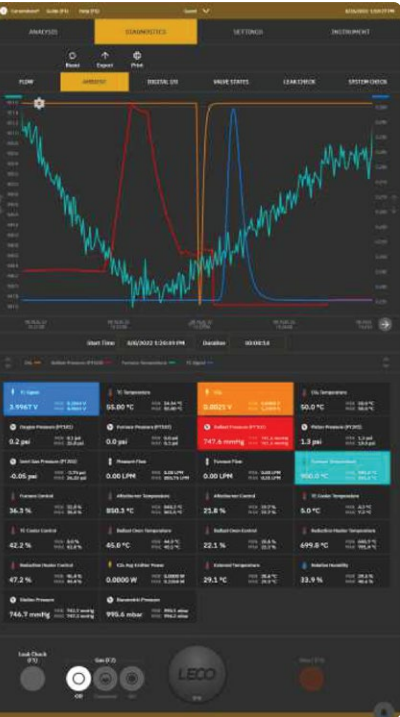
ANALYSIS | DIAGNOSTICS | SETTINGS | INSTRUMENT

Reset | Export | Print

FLOW | AMBIENT | DIGITAL I/O | VALVE STATES | LEAK CHECK | SYSTEM CHECK

Start Time 8/8/2022 1:20:09 PM | Duration 00:04:54

TC Signal
3.9967 V

TC Temperature
55.00 °C

CO₂
0.0021 V

CO₂ Temperature
50.0 °C

Oxygen Pressure (PT302)
0.2 psi

Furnace Pressure (PT307)
0.0 psi

Ballast Pressure (PT303)
747.6 mmHg

Water Pressure (PT301)
1.3 psi

Seal Gas Pressure (PT305)
-0.05 psi

Pressure Flow
0.00 LPM

Furnace Flow
0.00 LPM

Furnace Temperature
900.0 °C

Furnace Control
36.3 %

Afterburner Temperature
850.3 °C

Afterburner Control
21.8 %

TC Cooler Temperature
5.0 °C

TC Cooler Control
42.2 %

Ballast Oven Temperature
45.0 °C

Ballast Oven Control
22.1 %

Reduction Heater Temperature
699.8 °C

Reduction Heater Control
47.2 %

CO₂ Avg Emitter Power
0.0000 W

External Temperature
29.1 °C

Relative Humidity
33.9 %

Station Pressure
746.7 mmHg

Barometric Pressure
995.6 mbar

Leak Check (F1)

Gas (F2)

Off

LECO